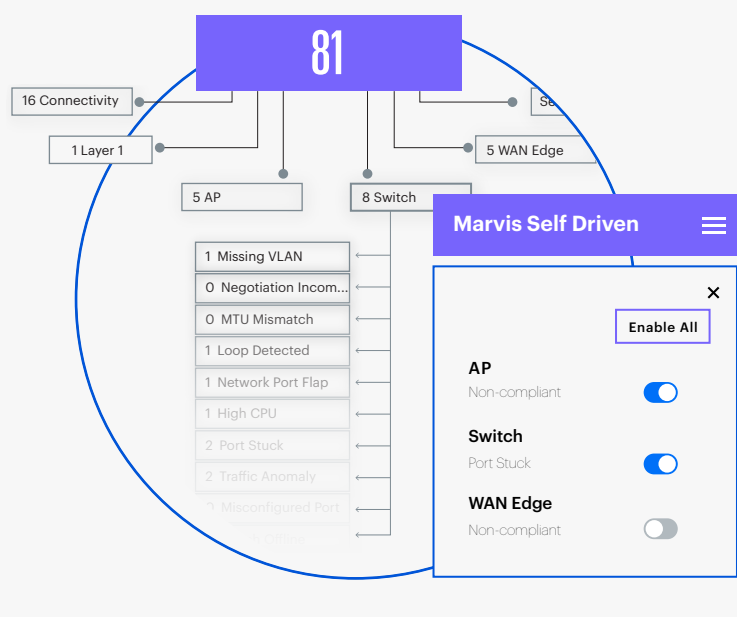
81

16 Connectivity

Se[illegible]

1 Layer 1

5 WAN Edge

5 AP

8 Switch

1 Missing VLAN

0 Negotiation Incom...

0 MTU Mismatch

1 Loop Detected

1 Network Port Flap

1 High CPU

2 Port Stuck

2 Traffic Anomaly

0 Misconfigured Port

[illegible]

Marvis Self Driven

×

Enable All

AP
Non-compliant

Switch
Port Stuck

WAN Edge
Non-compliant